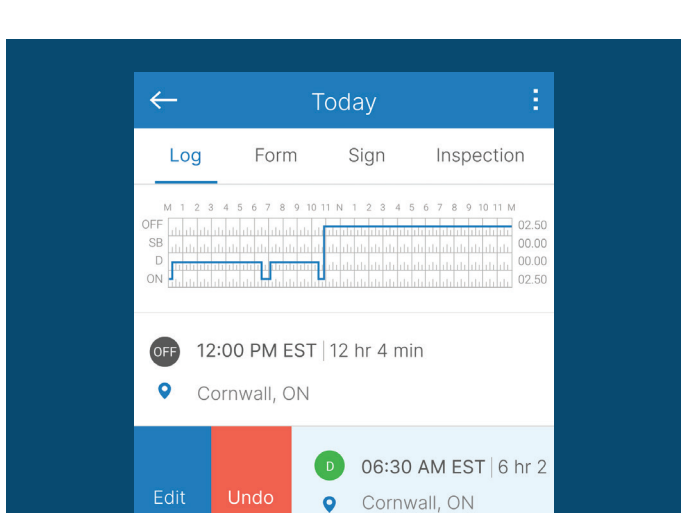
Today

Log Form Sign Inspection

M 1 2 3 4 5 6 7 8 9 10 11 N 1 2 3 4 5 6 7 8 9 10 11 M

OFF 02.50
SB 00.00
D 00.00
ON 02.50

OFF 12:00 PM EST | 12 hr 4 min

Cornwall, ON

Edit Undo

D 06:30 AM EST | 6 hr 2

Cornwall, ON